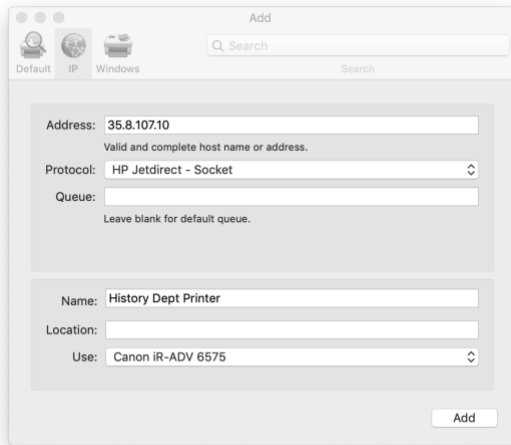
Add

Default IP Windows

Search

Search

Address: 35.8.107.10

Valid and complete host name or address.

Protocol: HP Jetdirect - Socket

Queue:

Leave blank for default queue.

Name: History Dept Printer

Location:

Use: Canon iR-ADV 6575

Add